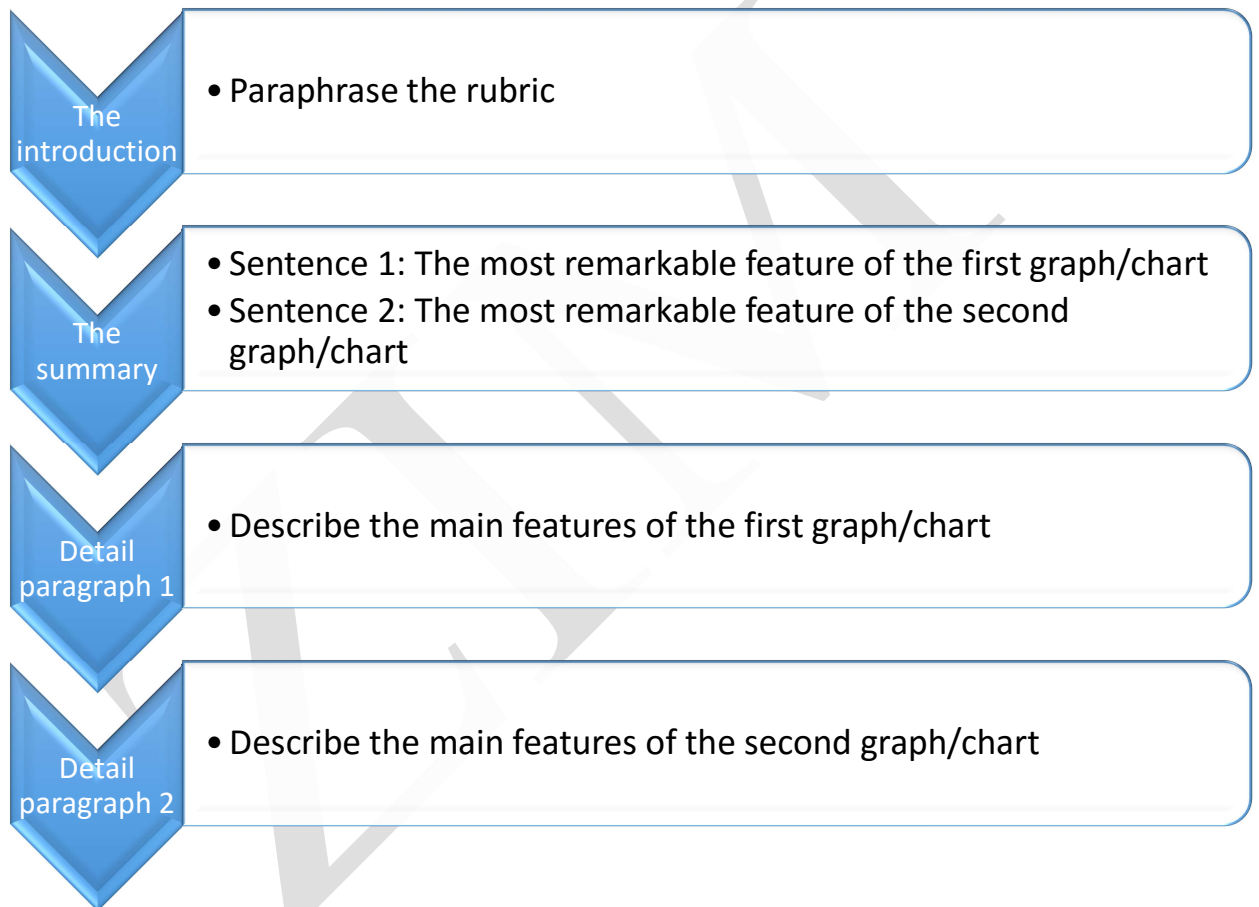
The introduction

• Paraphrase the rubric

The summary

• Sentence 1: The most remarkable feature of the first graph/chart
• Sentence 2: The most remarkable feature of the second graph/chart

Detail paragraph 1

• Describe the main features of the first graph/chart

Detail paragraph 2

• Describe the main features of the second graph/chart